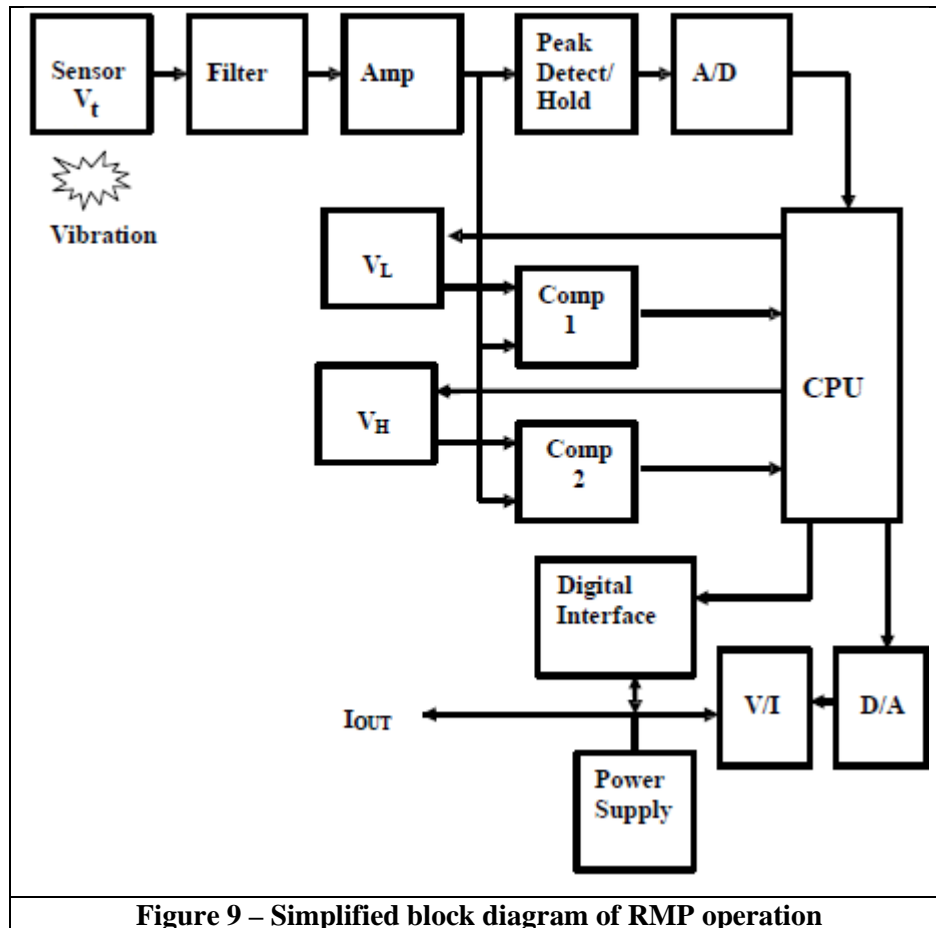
Sensor $V_t$

Filter

Amp

Peak Detect/ Hold

A/D

Vibration

$V_L$

Comp 1

$V_H$

Comp 2

CPU

Digital Interface

V/I

D/A

$I_{OUT}$

Power Supply

Figure 9 – Simplified block diagram of RMP operation